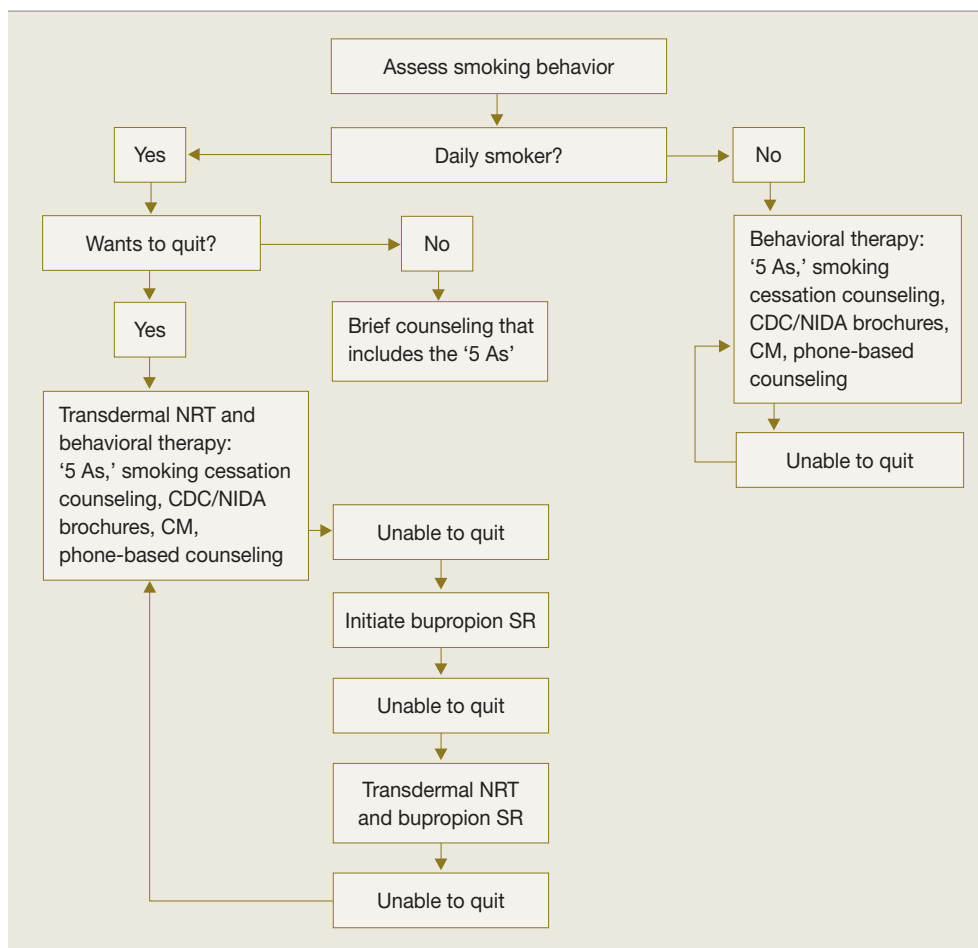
Assess smoking behavior

Yes

Daily smoker?

No

Wants to quit?

No

Behavioral therapy: '5 As,' smoking cessation counseling, CDC/NIDA brochures, CM, phone-based counseling

Yes

Brief counseling that includes the '5 As'

Unable to quit

Transdermal NRT and behavioral therapy: '5 As,' smoking cessation counseling, CDC/NIDA brochures, CM, phone-based counseling

Unable to quit

Initiate bupropion SR

Unable to quit

Transdermal NRT and bupropion SR

Unable to quit